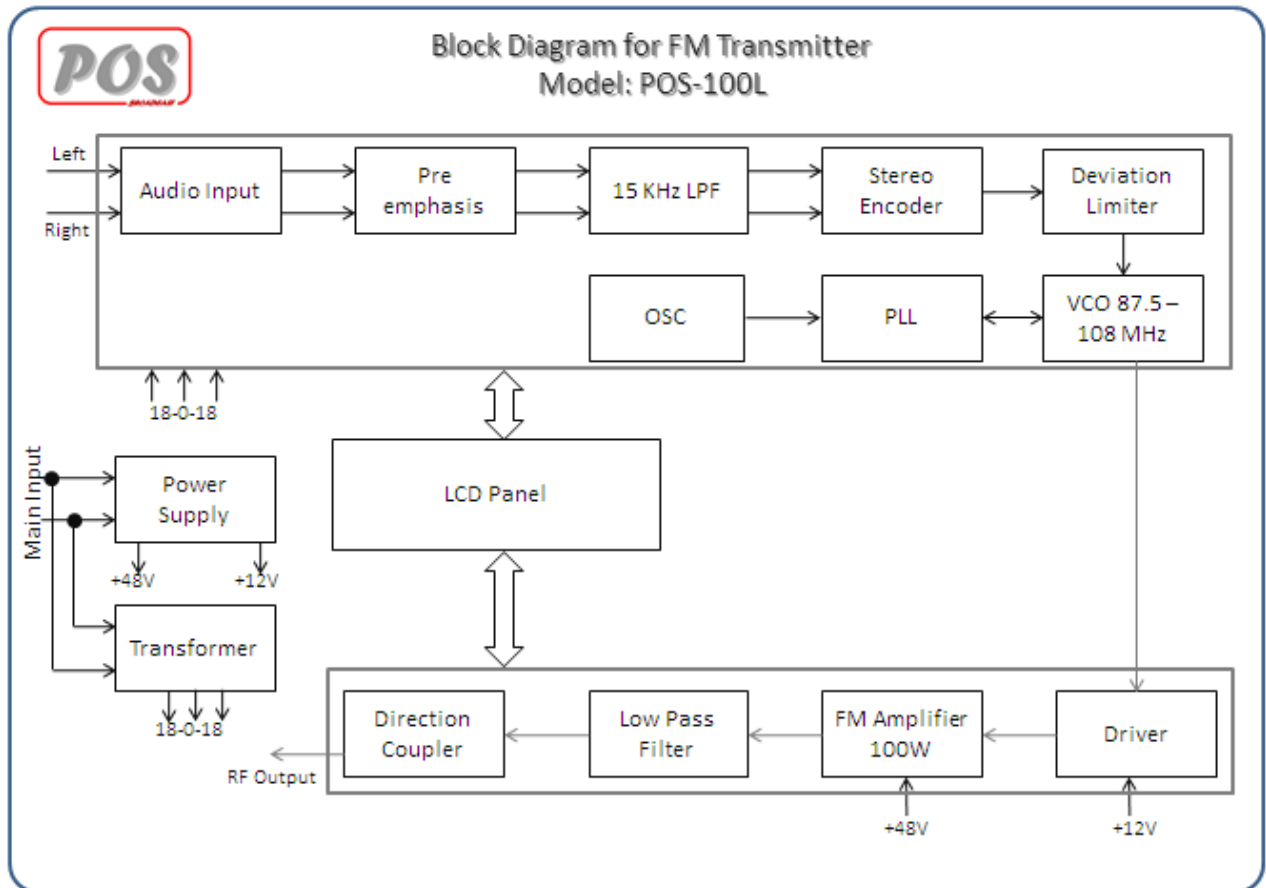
POS
BROADCAST

Block Diagram for FM Transmitter
Model: POS-100L

Left
Right
Audio Input
Pre emphasis
15 KHz LPF
Stereo Encoder
Deviation Limiter
OSC
PLL
VCO 87.5 – 108 MHz
18-0-18

Main Input
Power Supply
+48V
+12V
Transformer
18-0-18

LCD Panel

Direction Coupler
Low Pass Filter
FM Amplifier 100W
Driver
RF Output
+48V
+12V